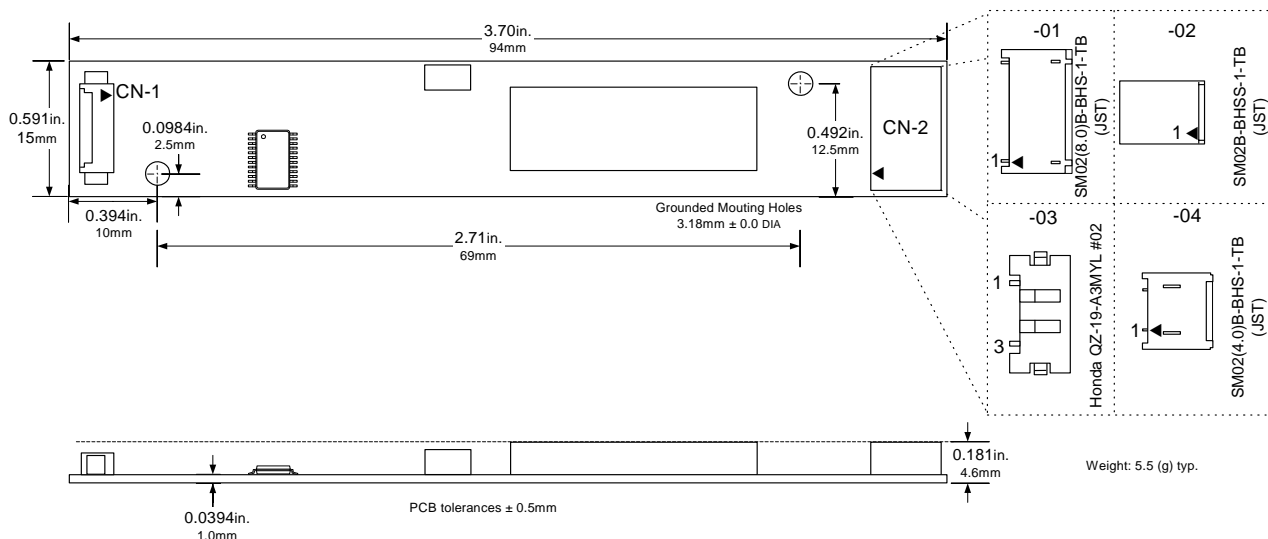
3.70in.
94mm

0.591in.
15mm

CN-1

0.0984in.
2.5mm

0.394in.
10mm

0.492in.
12.5mm

CN-2

Grounded Mouting Holes
3.18mm ± 0.0 DIA

2.71in.
69mm

-01
SM02(8.0)B-BHS-1-TB
(JST)
1

-02
SM02B-BHSS-1-TB
1

-03
1
3
Honda QZ-19-A3MYL #02

-04
SM02(4.0)B-BHS-1-TB
(JST)
1

0.181in.
4.6mm

Weight: 5.5 (g) typ.

0.0394in.
1.0mm

PCB tolerances ± 0.5mm